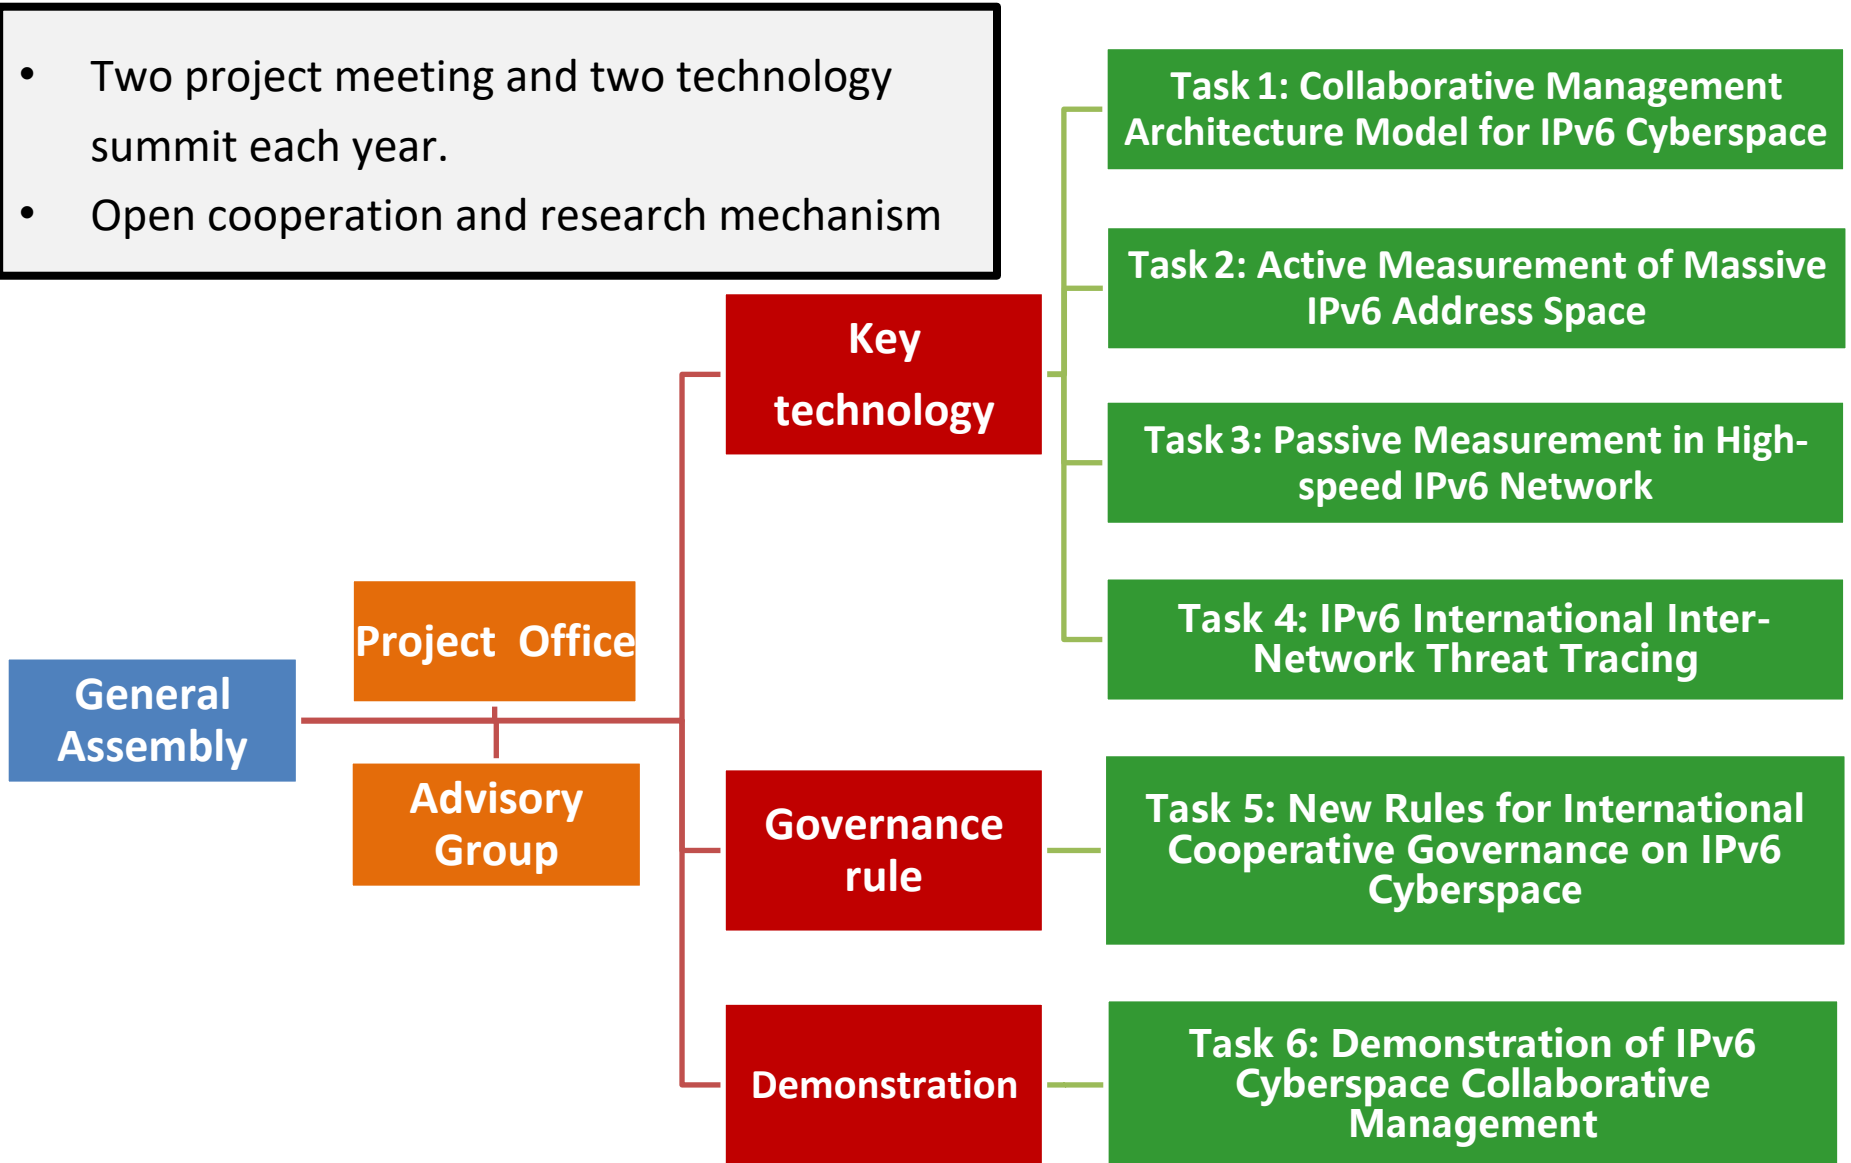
• Two project meeting and two technology summit each year.
• Open cooperation and research mechanism

General Assembly

Project Office

Advisory Group

Key technology

Governance rule

Demonstration

Task 1: Collaborative Management Architecture Model for IPv6 Cyberspace

Task 2: Active Measurement of Massive IPv6 Address Space

Task 3: Passive Measurement in High-speed IPv6 Network

Task 4: IPv6 International Inter-Network Threat Tracing

Task 5: New Rules for International Cooperative Governance on IPv6 Cyberspace

Task 6: Demonstration of IPv6 Cyberspace Collaborative Management